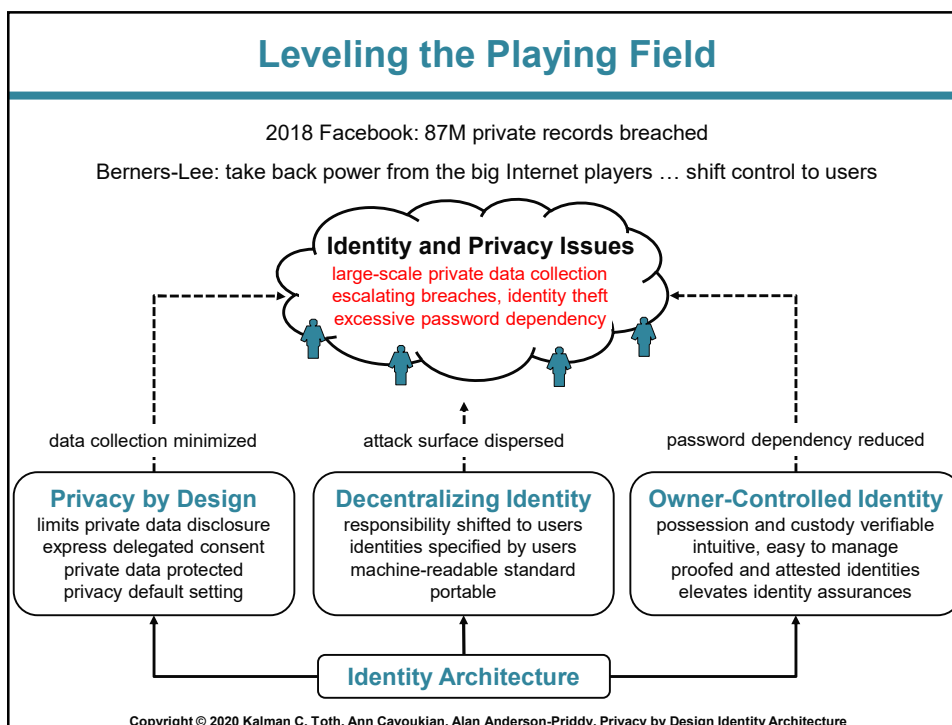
Leveling the Playing Field

2018 Facebook: 87M private records breached

Berners-Lee: take back power from the big Internet players … shift control to users

Identity and Privacy Issues
large-scale private data collection
escalating breaches, identity theft
excessive password dependency

data collection minimized

attack surface dispersed

password dependency reduced

Privacy by Design
limits private data disclosure
express delegated consent
private data protected
privacy default setting

Decentralizing Identity
responsibility shifted to users
identities specified by users
machine-readable standard
portable

Owner-Controlled Identity
possession and custody verifiable
intuitive, easy to manage
proofed and attested identities
elevates identity assurances

Identity Architecture

Copyright © 2020 Kalman C. Toth, Ann Cavoukian, Alan Anderson-Priddy, Privacy by Design Identity Architecture